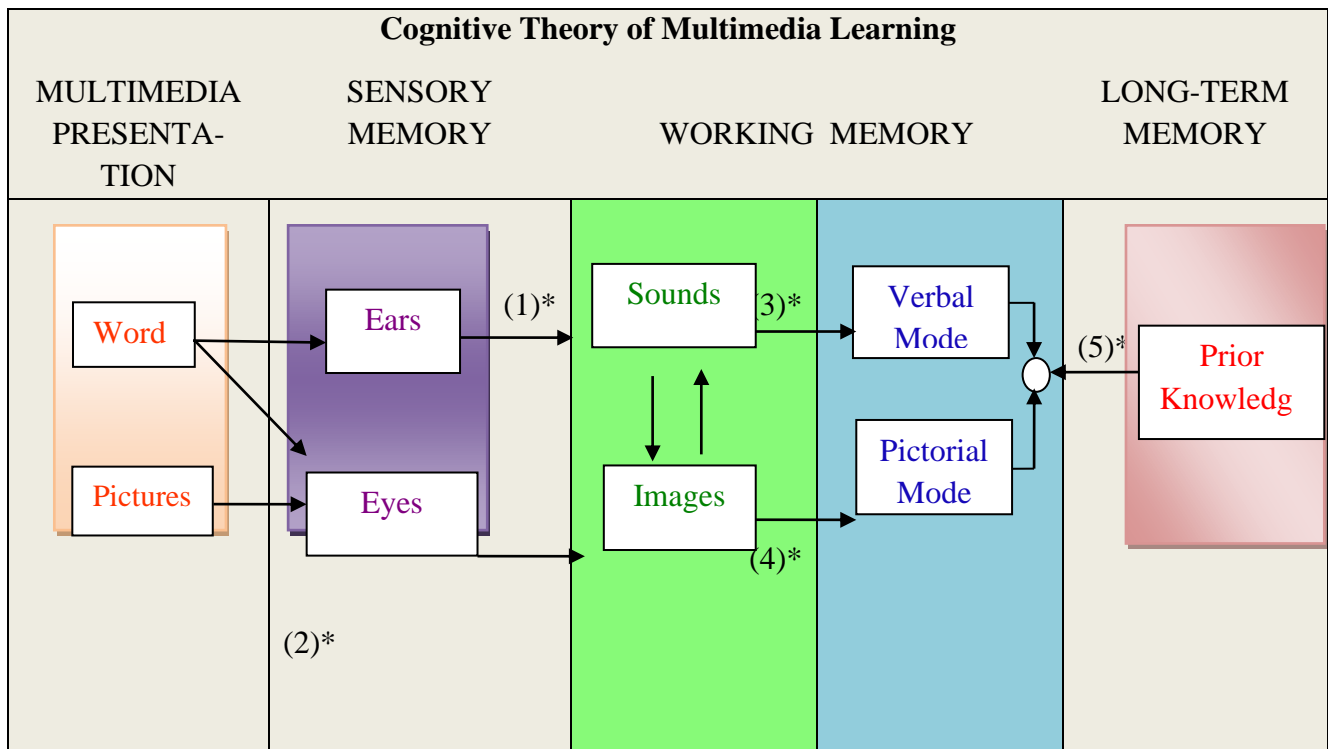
Cognitive Theory of Multimedia Learning

MULTIMEDIA PRESENTATION

SENSORY MEMORY

WORKING MEMORY

LONG-TERM MEMORY

Word

Pictures

Ears

Eyes

(1)*

(2)*

Sounds

Images

(3)*

(4)*

Verbal Mode

Pictorial Mode

(5)*

Prior Knowledg